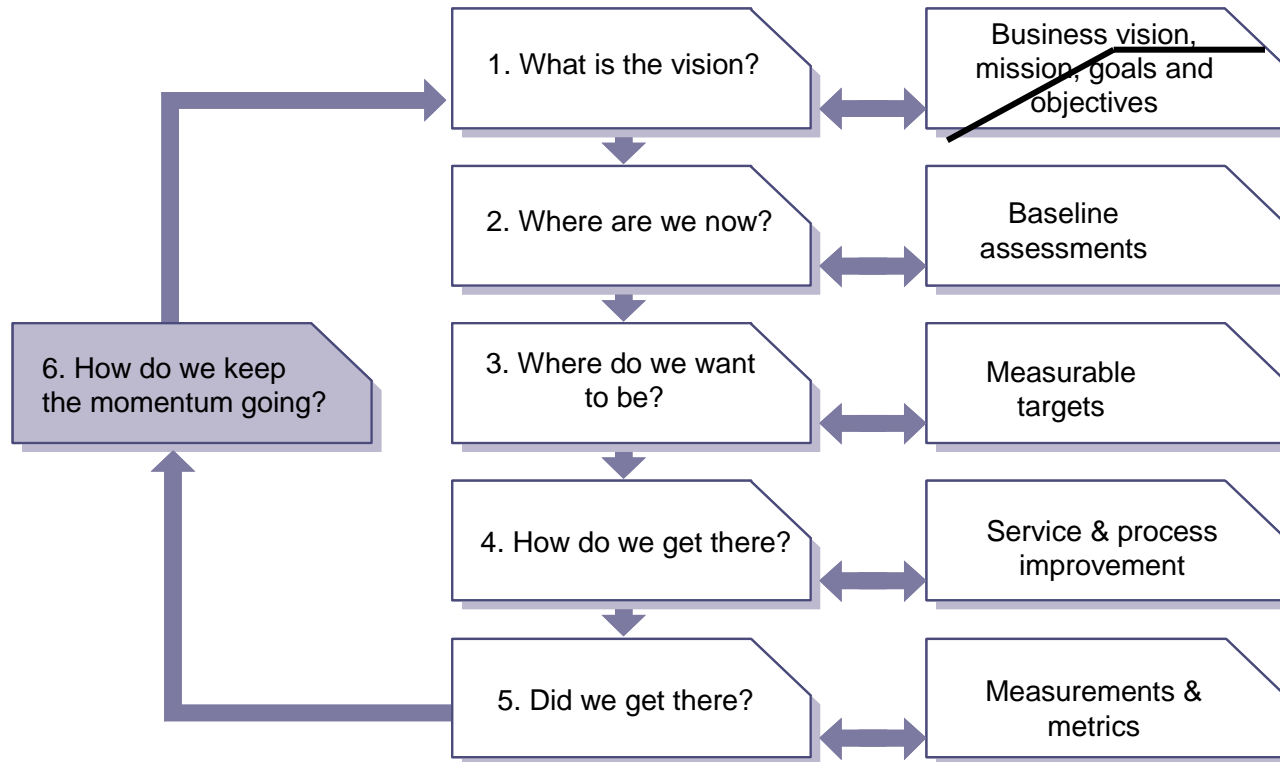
1. What is the vision?

Business vision, mission, goals and objectives

2. Where are we now?

Baseline assessments

3. Where do we want to be?

Measurable targets

4. How do we get there?

Service & process improvement

5. Did we get there?

Measurements & metrics

6. How do we keep the momentum going?